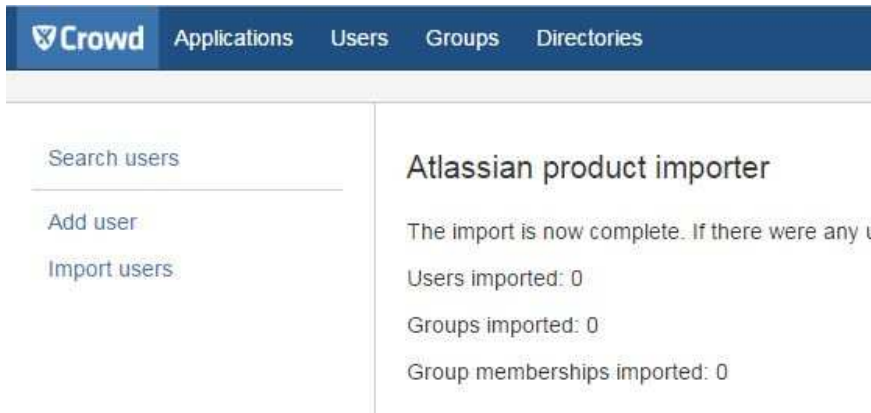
Crowd Applications Users Groups Directories

Search users

Add user

Import users

Atlassian product importer

The import is now complete. If there were any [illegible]

Users imported: 0

Groups imported: 0

Group memberships imported: 0